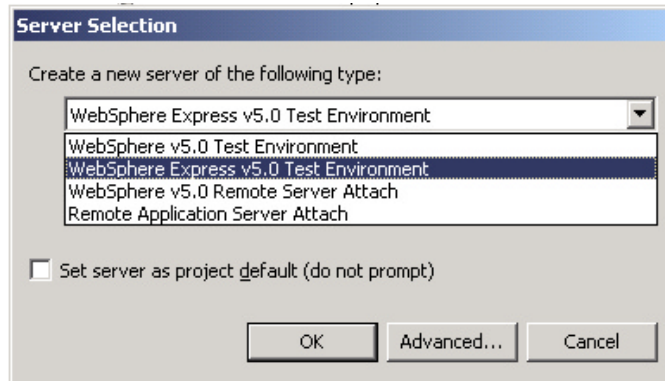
Server Selection

Create a new server of the following type:

WebSphere Express v5.0 Test Environment

WebSphere v5.0 Test Environment
WebSphere Express v5.0 Test Environment
WebSphere v5.0 Remote Server Attach
Remote Application Server Attach

Set server as project default (do not prompt)

OK
Advanced...
Cancel